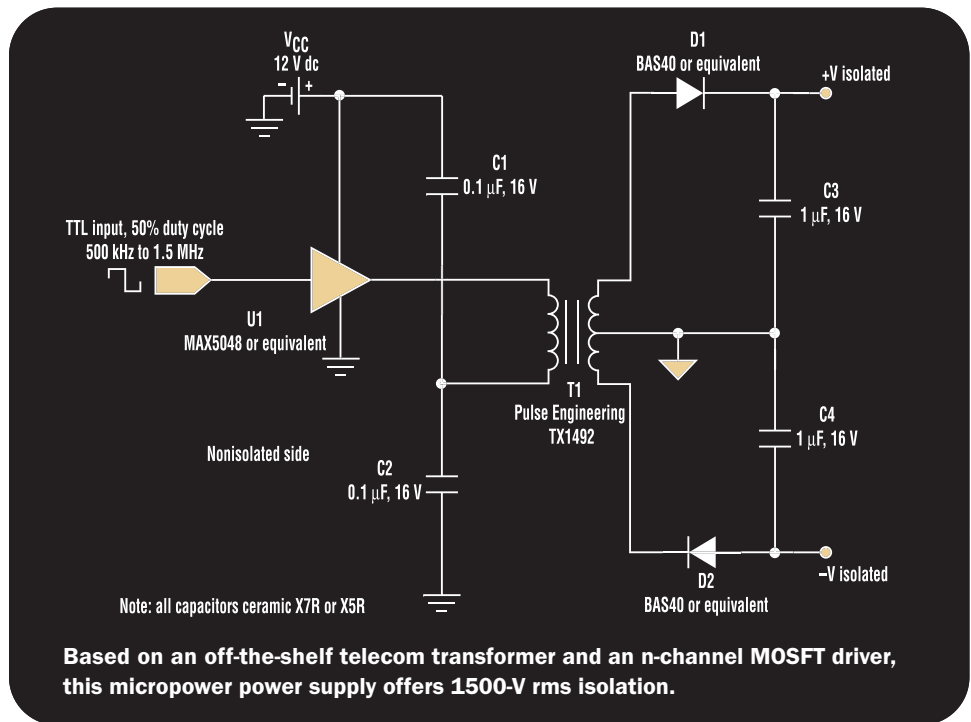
$V_{CC}$
12 V dc
–
+

D1
BAS40 or equivalent

+V isolated

C1
0.1 μF, 16 V

C3
1 μF, 16 V

TTL input, 50% duty cycle
500 kHz to 1.5 MHz

U1
MAX5048 or equivalent

T1
Pulse Engineering
TX1492

C4
1 μF, 16 V

Nonisolated side

C2
0.1 μF, 16 V

–V isolated

D2
BAS40 or equivalent

Note: all capacitors ceramic X7R or X5R

Based on an off-the-shelf telecom transformer and an n-channel MOSFT driver, this micropower power supply offers 1500-V rms isolation.